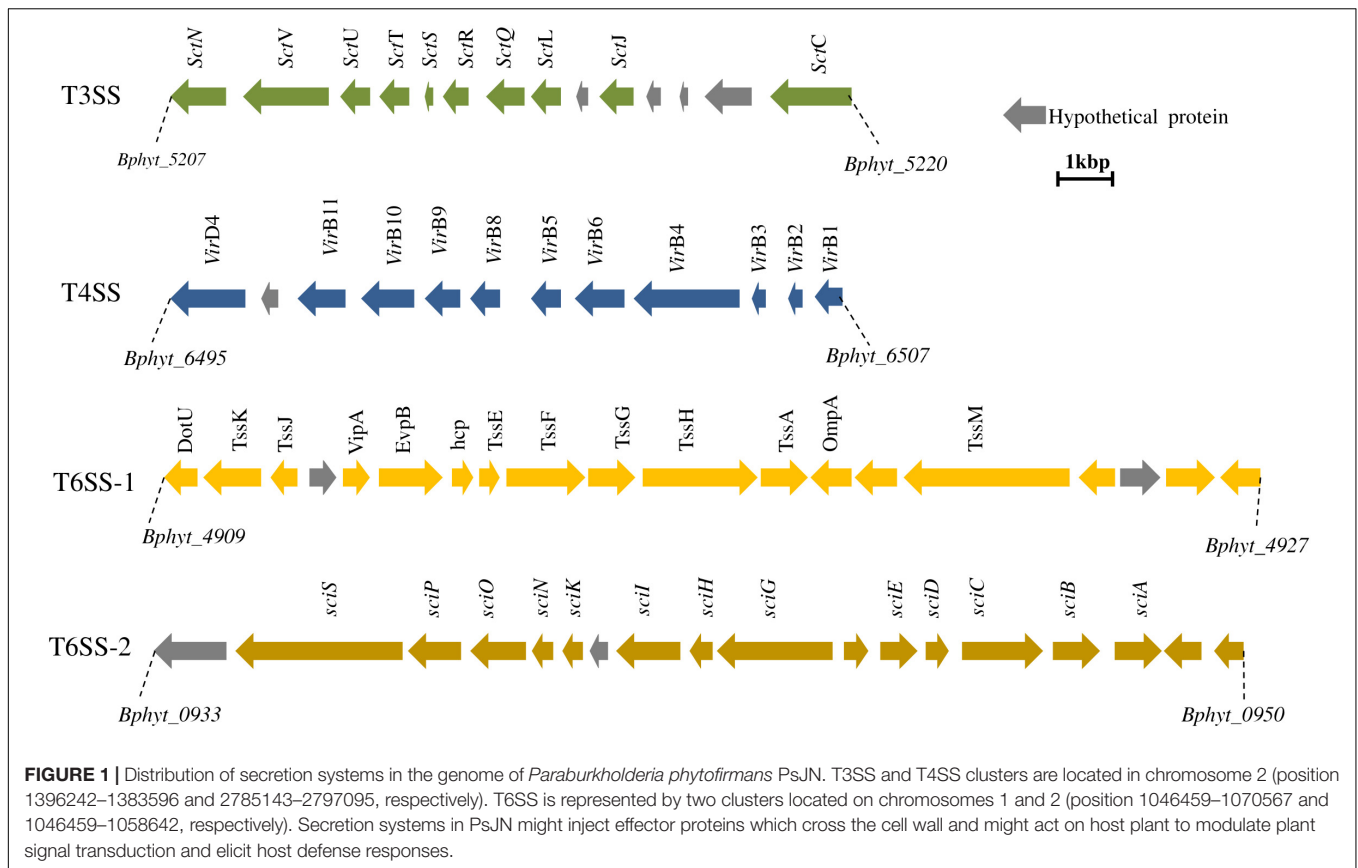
T3SS

SctN SctV SctU SctT SctS SctR SctQ SctL SctJ SctC

Bphyt_5207

Bphyt_5220

Hypothetical protein

1kbp

T4SS

VirD4 VirB11 VirB10 VirB9 VirB8 VirB5 VirB6 VirB4 VirB3 VirB2 VirB1

Bphyt_6495

Bphyt_6507

T6SS-1

DotU TssK TssJ VipA EvpB hcp TssE TssF TssG TssH TssA OmpA TssM

Bphyt_4909

Bphyt_4927

T6SS-2

sciS sciP sciO sciN sciK sciI sciH sciG sciE sciD sciC sciB sciA

Bphyt_0933

Bphyt_0950

FIGURE 1 | Distribution of secretion systems in the genome of Paraburkholderia phytofirmans PsJN. T3SS and T4SS clusters are located in chromosome 2 (position 1396242–1383596 and 2785143–2797095, respectively). T6SS is represented by two clusters located on chromosomes 1 and 2 (position 1046459–1070567 and 1046459–1058642, respectively). Secretion systems in PsJN might inject effector proteins which cross the cell wall and might act on host plant to modulate plant signal transduction and elicit host defense responses.